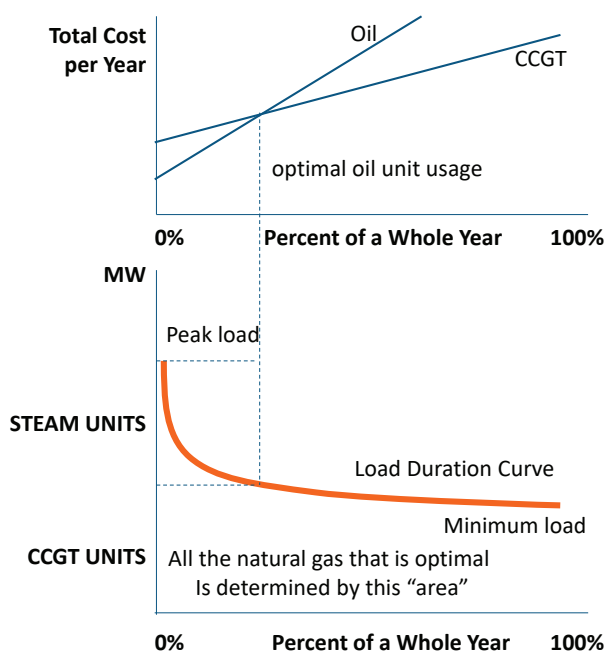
Total Cost per Year

Oil

CCGT

optimal oil unit usage

0%

Percent of a Whole Year

100%

MW

Peak load

STEAM UNITS

Load Duration Curve

Minimum load

CCGT UNITS

All the natural gas that is optimal Is determined by this “area”

0%

Percent of a Whole Year

100%